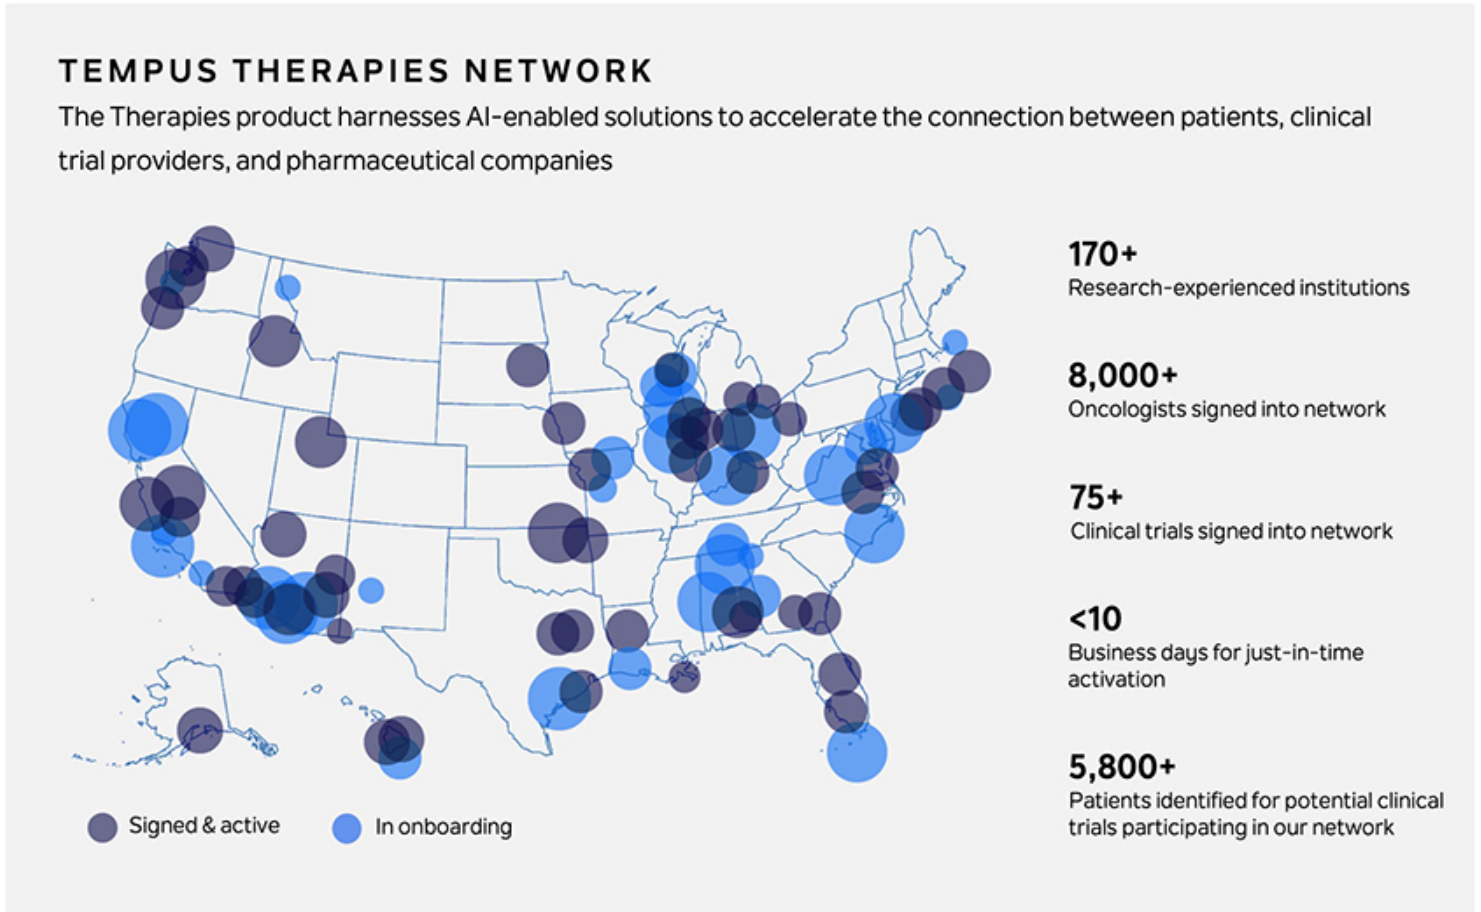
TEMPUS THERAPIES NETWORK

The Therapies product harnesses AI-enabled solutions to accelerate the connection between patients, clinical trial providers, and pharmaceutical companies

170+
Research-experienced institutions

8,000+
Oncologists signed into network

75+
Clinical trials signed into network

<10
Business days for just-in-time activation

5,800+
Patients identified for potential clinical trials participating in our network

Signed & active
In onboarding